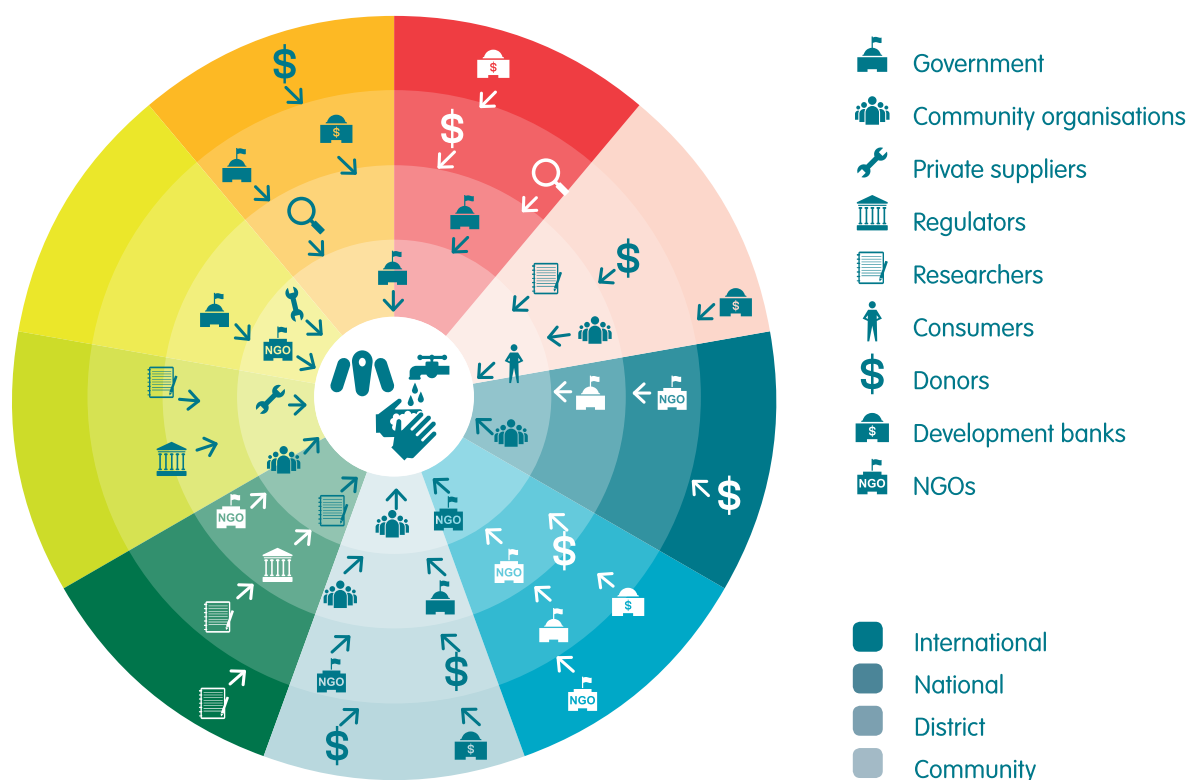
$
$
$
$
$
$
$
$
$
$
$
NGO
NGO
NGO
NGO
NGO
NGO
NGO

Government
Community organisations
Private suppliers
Regulators
Researchers
Consumers
Donors
Development banks
NGOs

International
National
District
Community